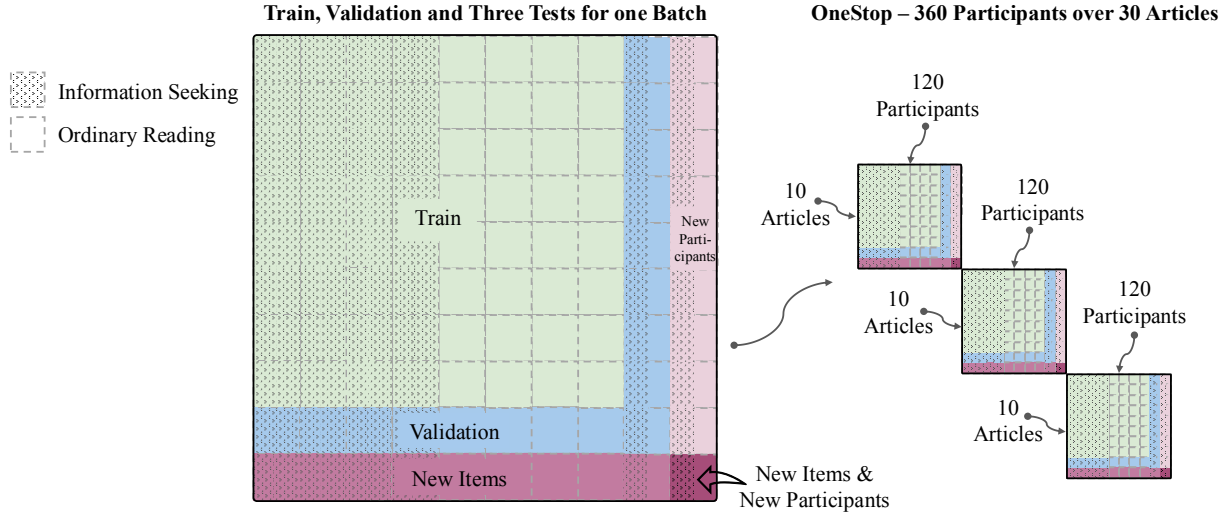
Train, Validation and Three Tests for one Batch

OneStop – 360 Participants over 30 Articles

Information Seeking

Ordinary Reading

Train

New Participants

Validation

New Items

New Items & New Participants

120 Participants

10 Articles

120 Participants

10 Articles

120 Participants

10 Articles